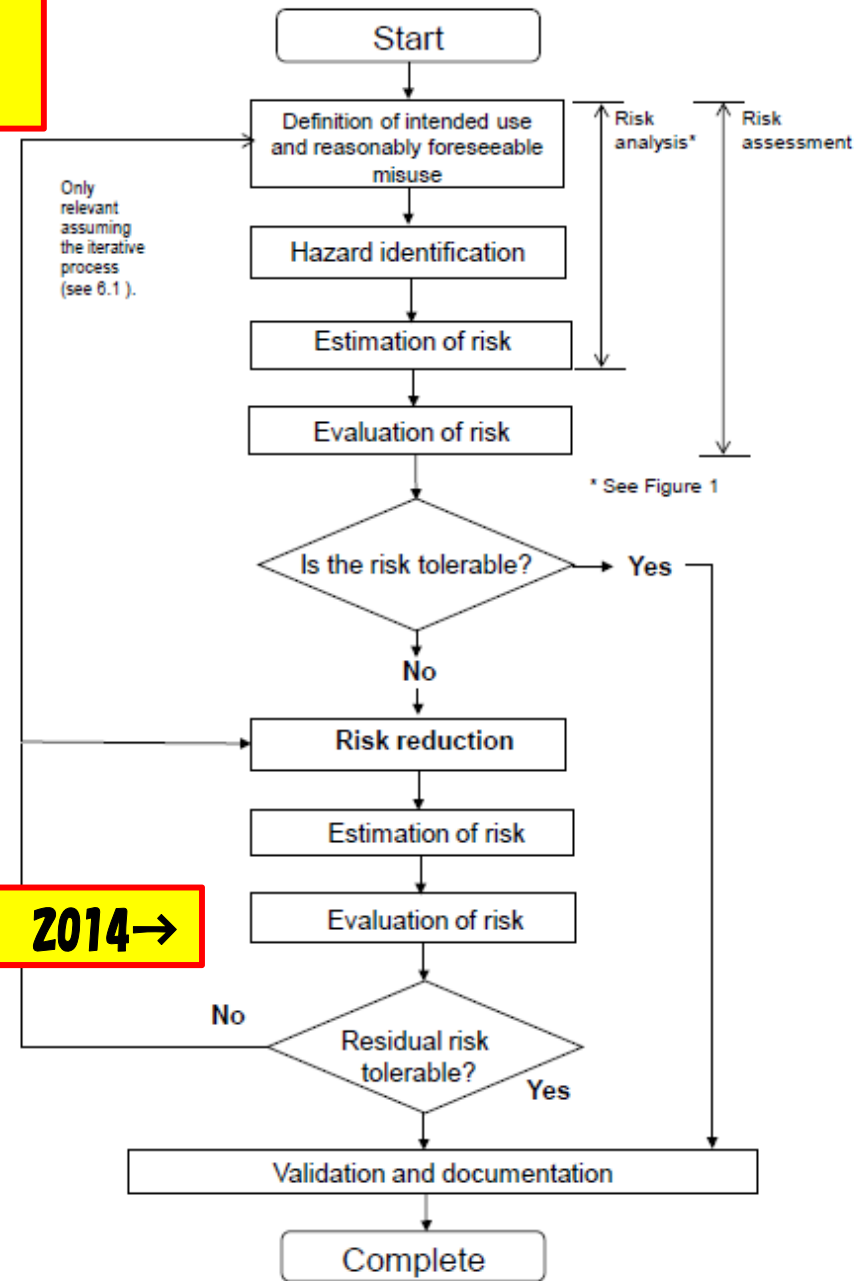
Start

Definition of intended use and reasonably foreseeable misuse

Risk analysis*

Risk assessment

Only relevant assuming the iterative process (see 6.1 ).

Hazard identification

Estimation of risk

Evaluation of risk

* See Figure 1

Is the risk tolerable?

Yes

No

Risk reduction

Estimation of risk

2014→

Evaluation of risk

No

Residual risk tolerable?

Yes

Validation and documentation

Complete